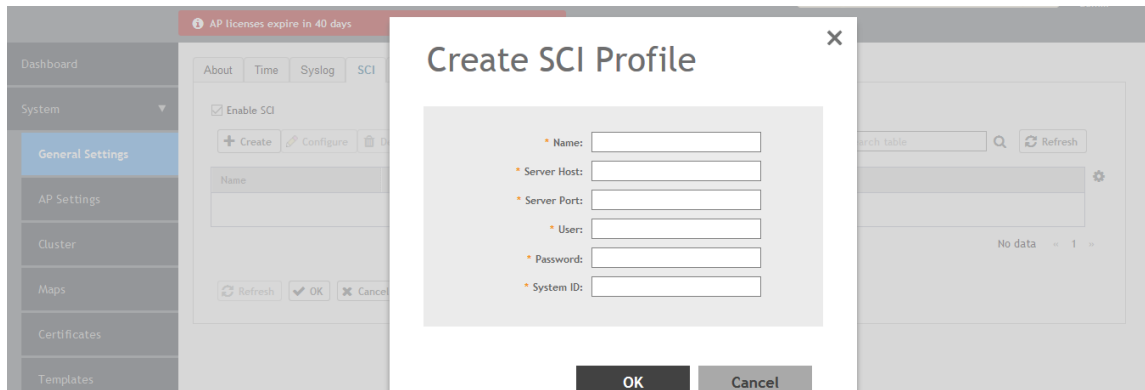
AP licenses expire in 40 days

Dashboard

System

General Settings

AP Settings

Cluster

Maps

Certificates

Templates

About Time Syslog SCI

Enable SCI

Create Configure D

Name

Refresh OK Cancel

arch table

Refresh

No data « 1 »

Create SCI Profile

×

* Name:

* Server Host:

* Server Port:

* User:

* Password:

* System ID:

OK Cancel